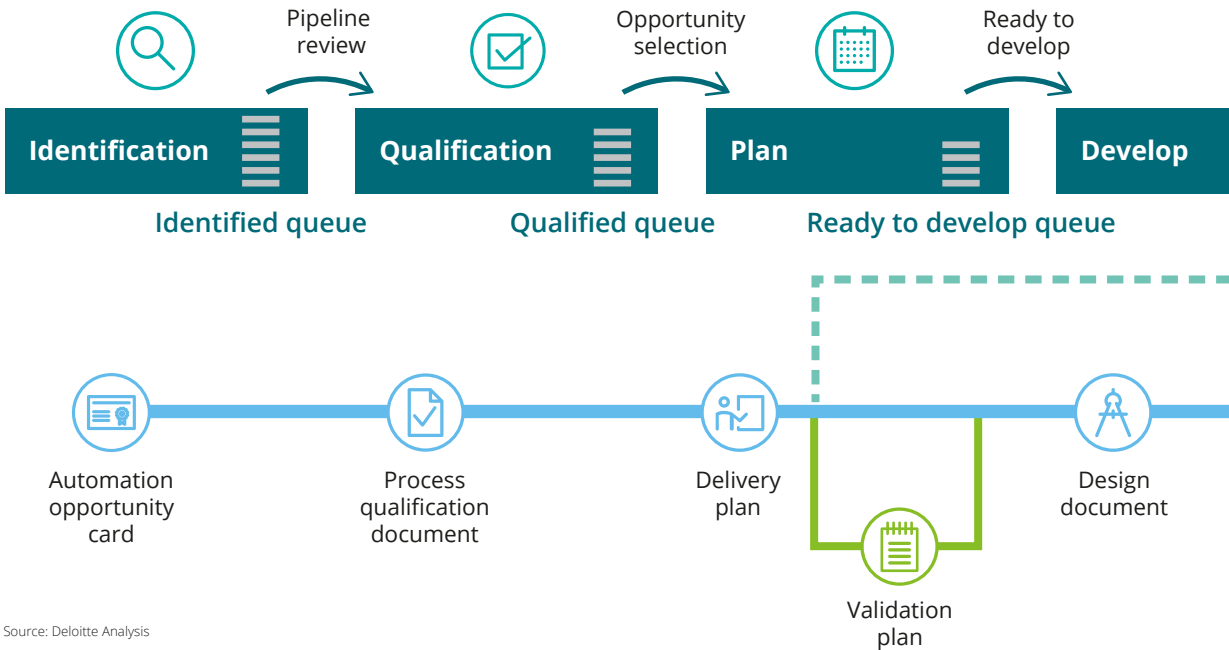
Pipeline review

Opportunity selection

Ready to develop

Identification

Qualification

Plan

Develop

Identified queue

Qualified queue

Ready to develop queue

Automation opportunity card

Process qualification document

Delivery plan

Design document

Validation plan

Source: Deloitte Analysis